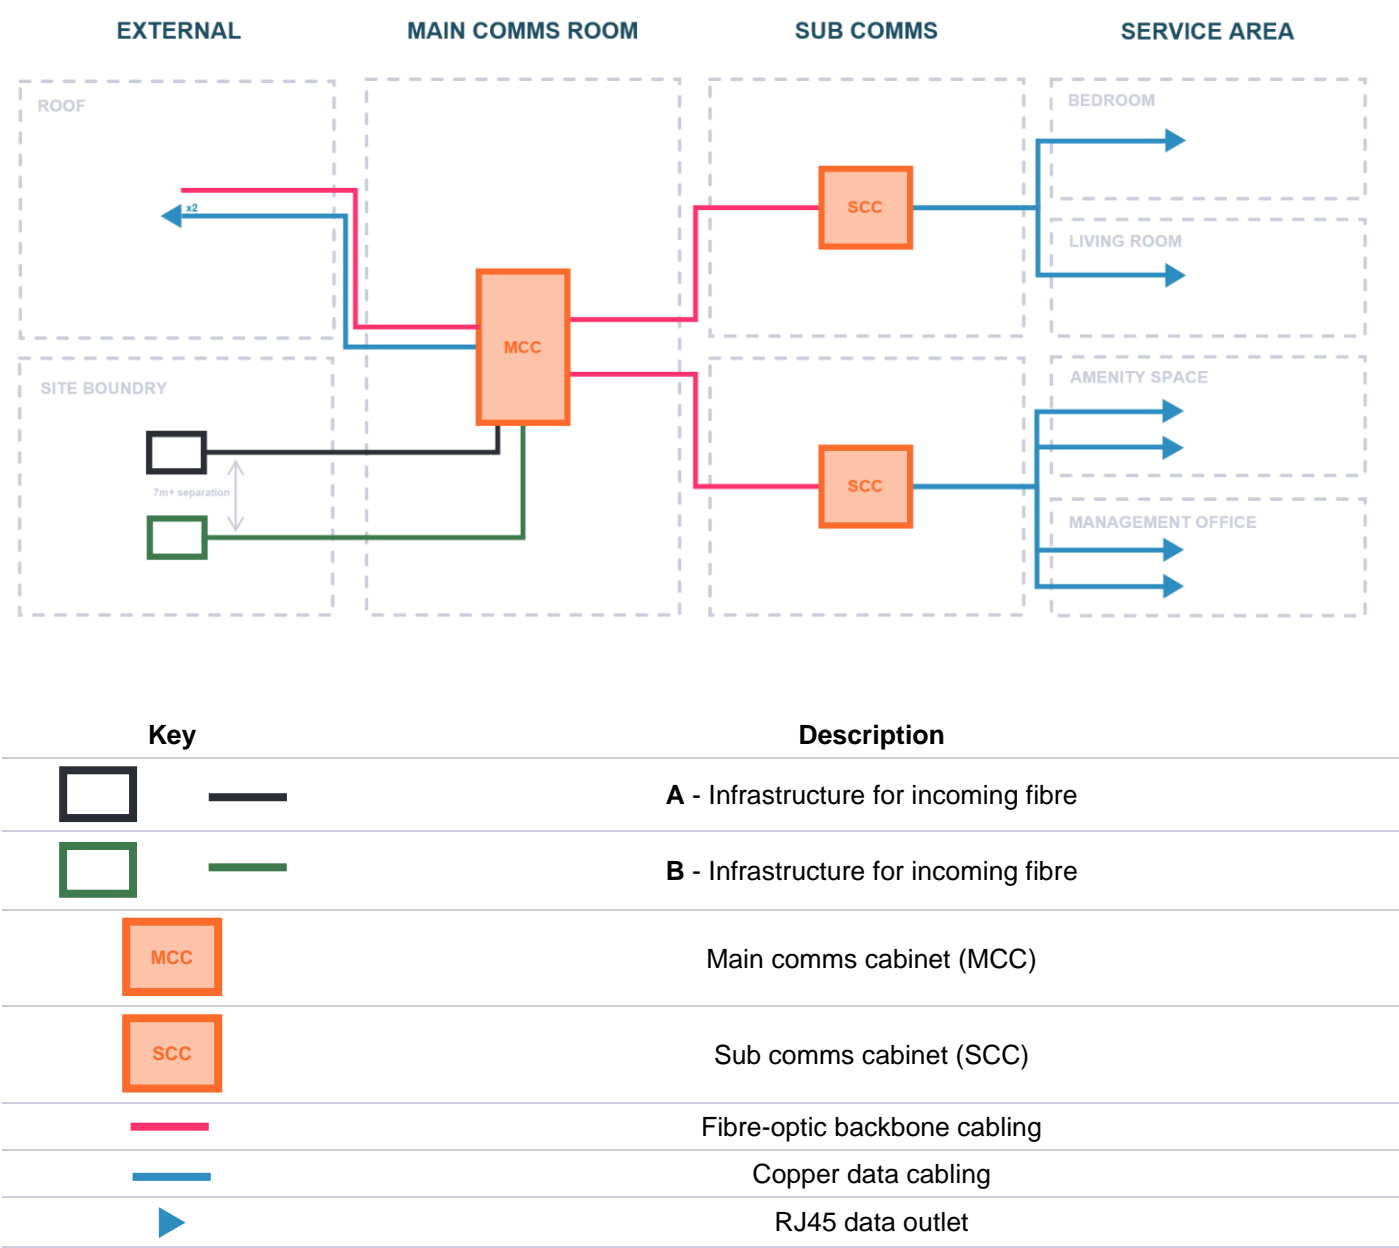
EXTERNAL

MAIN COMMS ROOM

SUB COMMS

SERVICE AREA

ROOF

x2

SITE BOUNDRY

7m+ separation

MCC

SCC

SCC

BEDROOM

LIVING ROOM

AMENITY SPACE

MANAGEMENT OFFICE

| Key | Description |
|---|---|
| | **A** - Infrastructure for incoming fibre |
| | **B** - Infrastructure for incoming fibre |
| MCC | Main comms cabinet (MCC) |
| SCC | Sub comms cabinet (SCC) |
| | Fibre-optic backbone cabling |
| | Copper data cabling |
| | RJ45 data outlet |